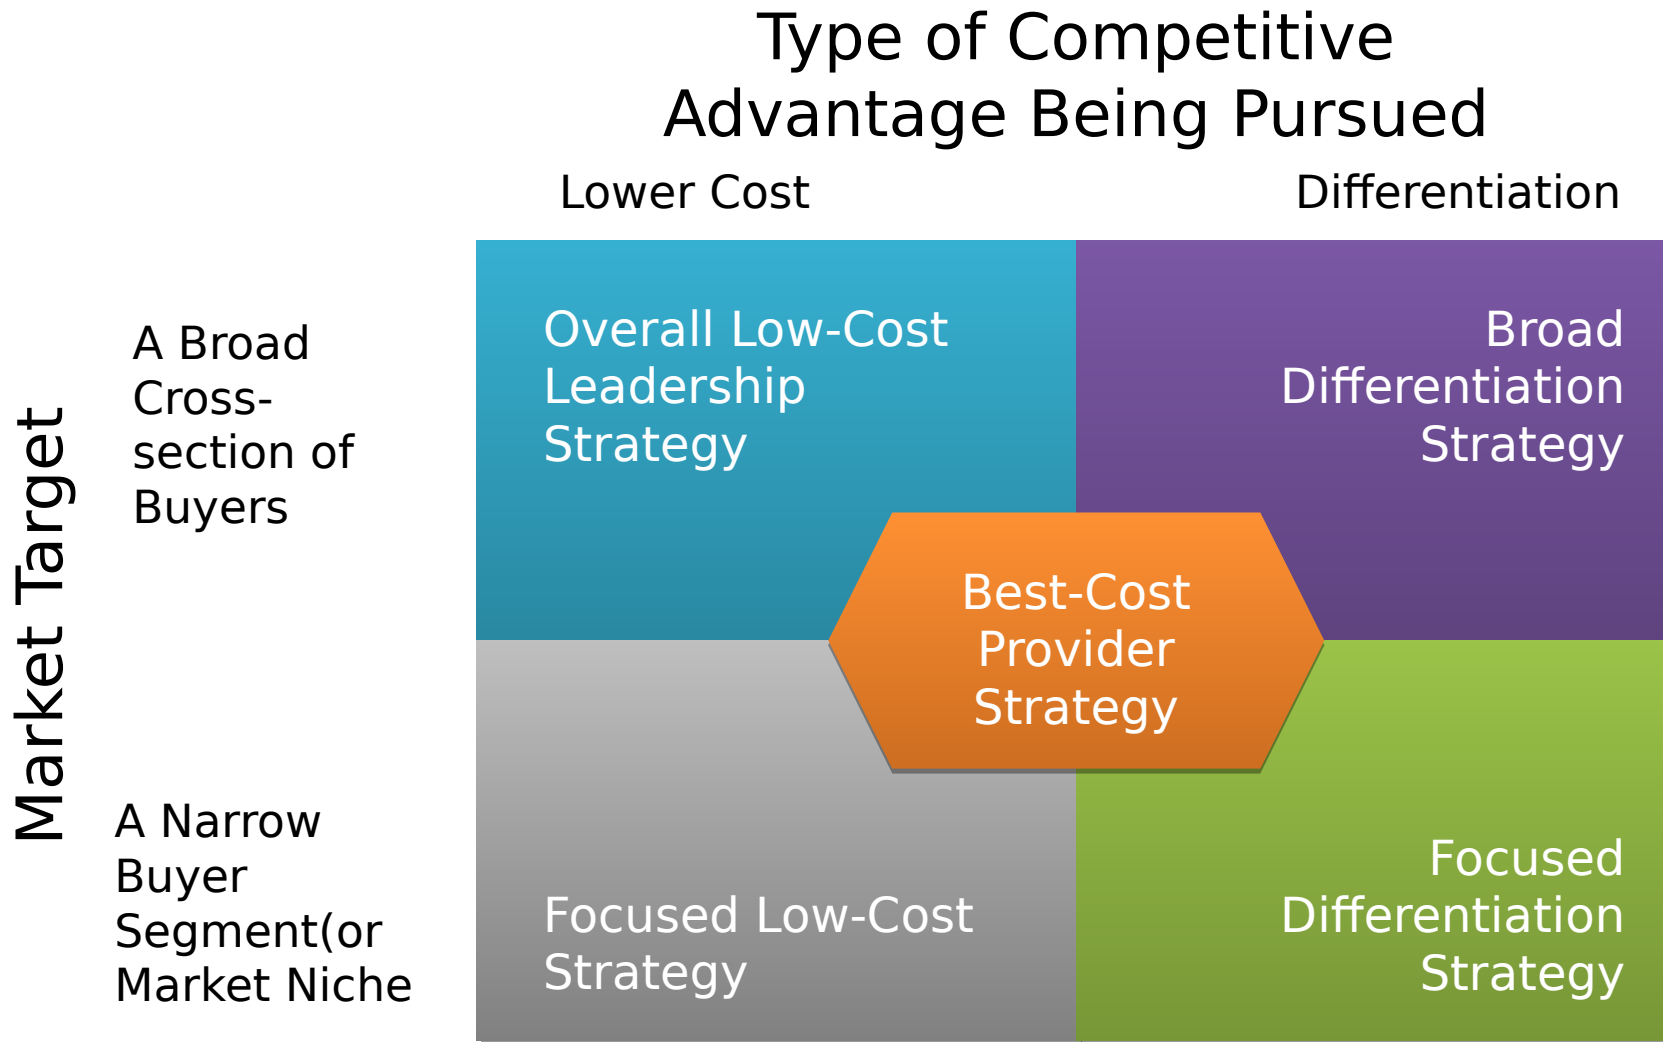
Type of Competitive Advantage Being Pursued

Lower Cost

Differentiation

Market Target

A Broad Cross-section of Buyers

A Narrow Buyer Segment(or Market Niche

Overall Low-Cost Leadership Strategy

Broad Differentiation Strategy

Best-Cost Provider Strategy

Focused Low-Cost Strategy

Focused Differentiation Strategy